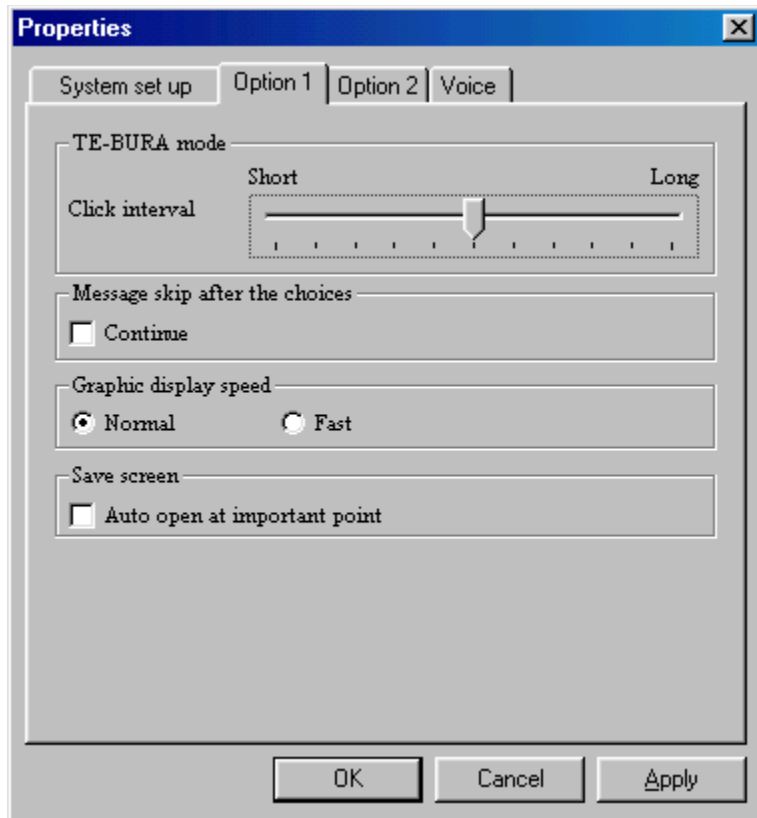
Properties

System set up
Option 1
Option 2
Voice

TE-BURA mode
Short
Long
Click interval

Message skip after the choices
Continue

Graphic display speed
Normal
Fast

Save screen
Auto open at important point

OK
Cancel
Apply